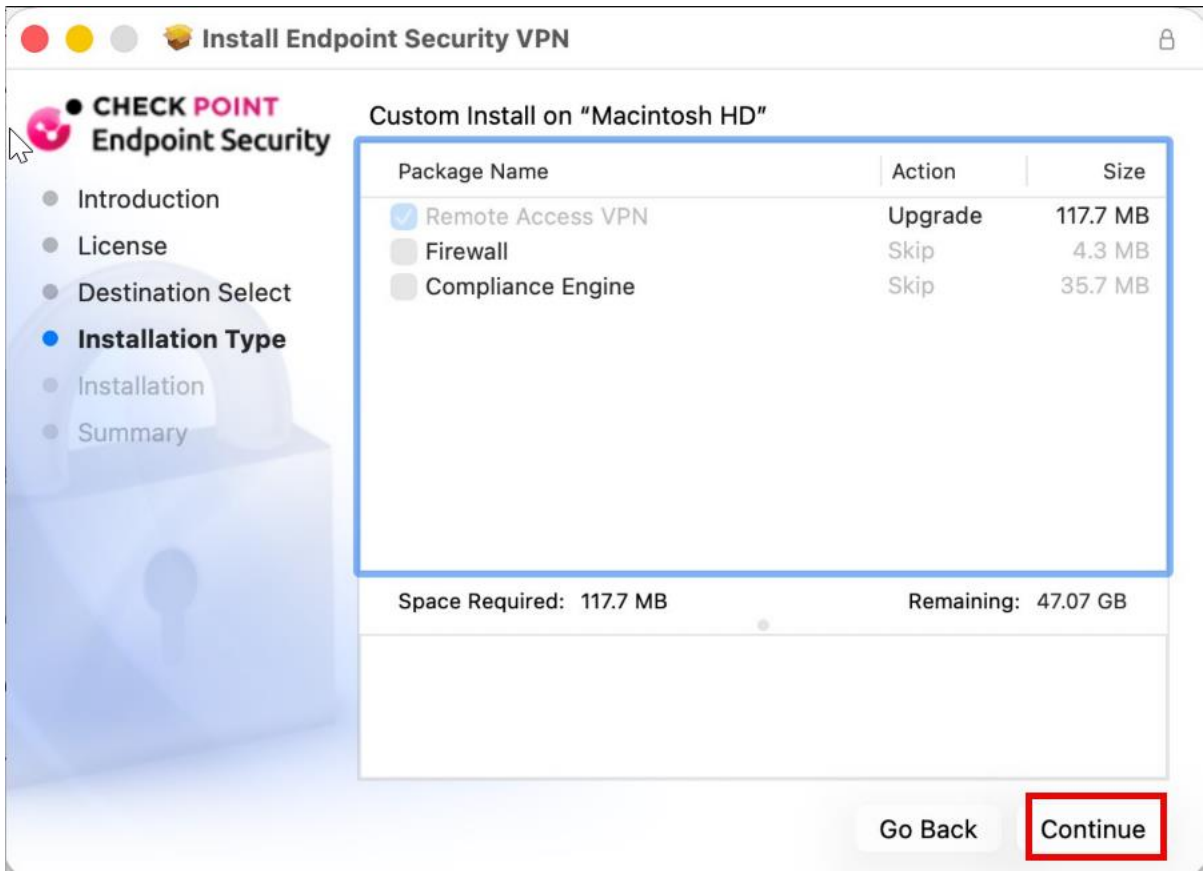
Install Endpoint Security VPN

CHECK POINT
Endpoint Security

Introduction
License
Destination Select
Installation Type
Installation
Summary

Custom Install on "Macintosh HD"

| Package Name | Action | Size |
|---|---|---|
| Remote Access VPN | Upgrade | 117.7 MB |
| Firewall | Skip | 4.3 MB |
| Compliance Engine | Skip | 35.7 MB |

Space Required: 117.7 MB
Remaining: 47.07 GB

Go Back
Continue